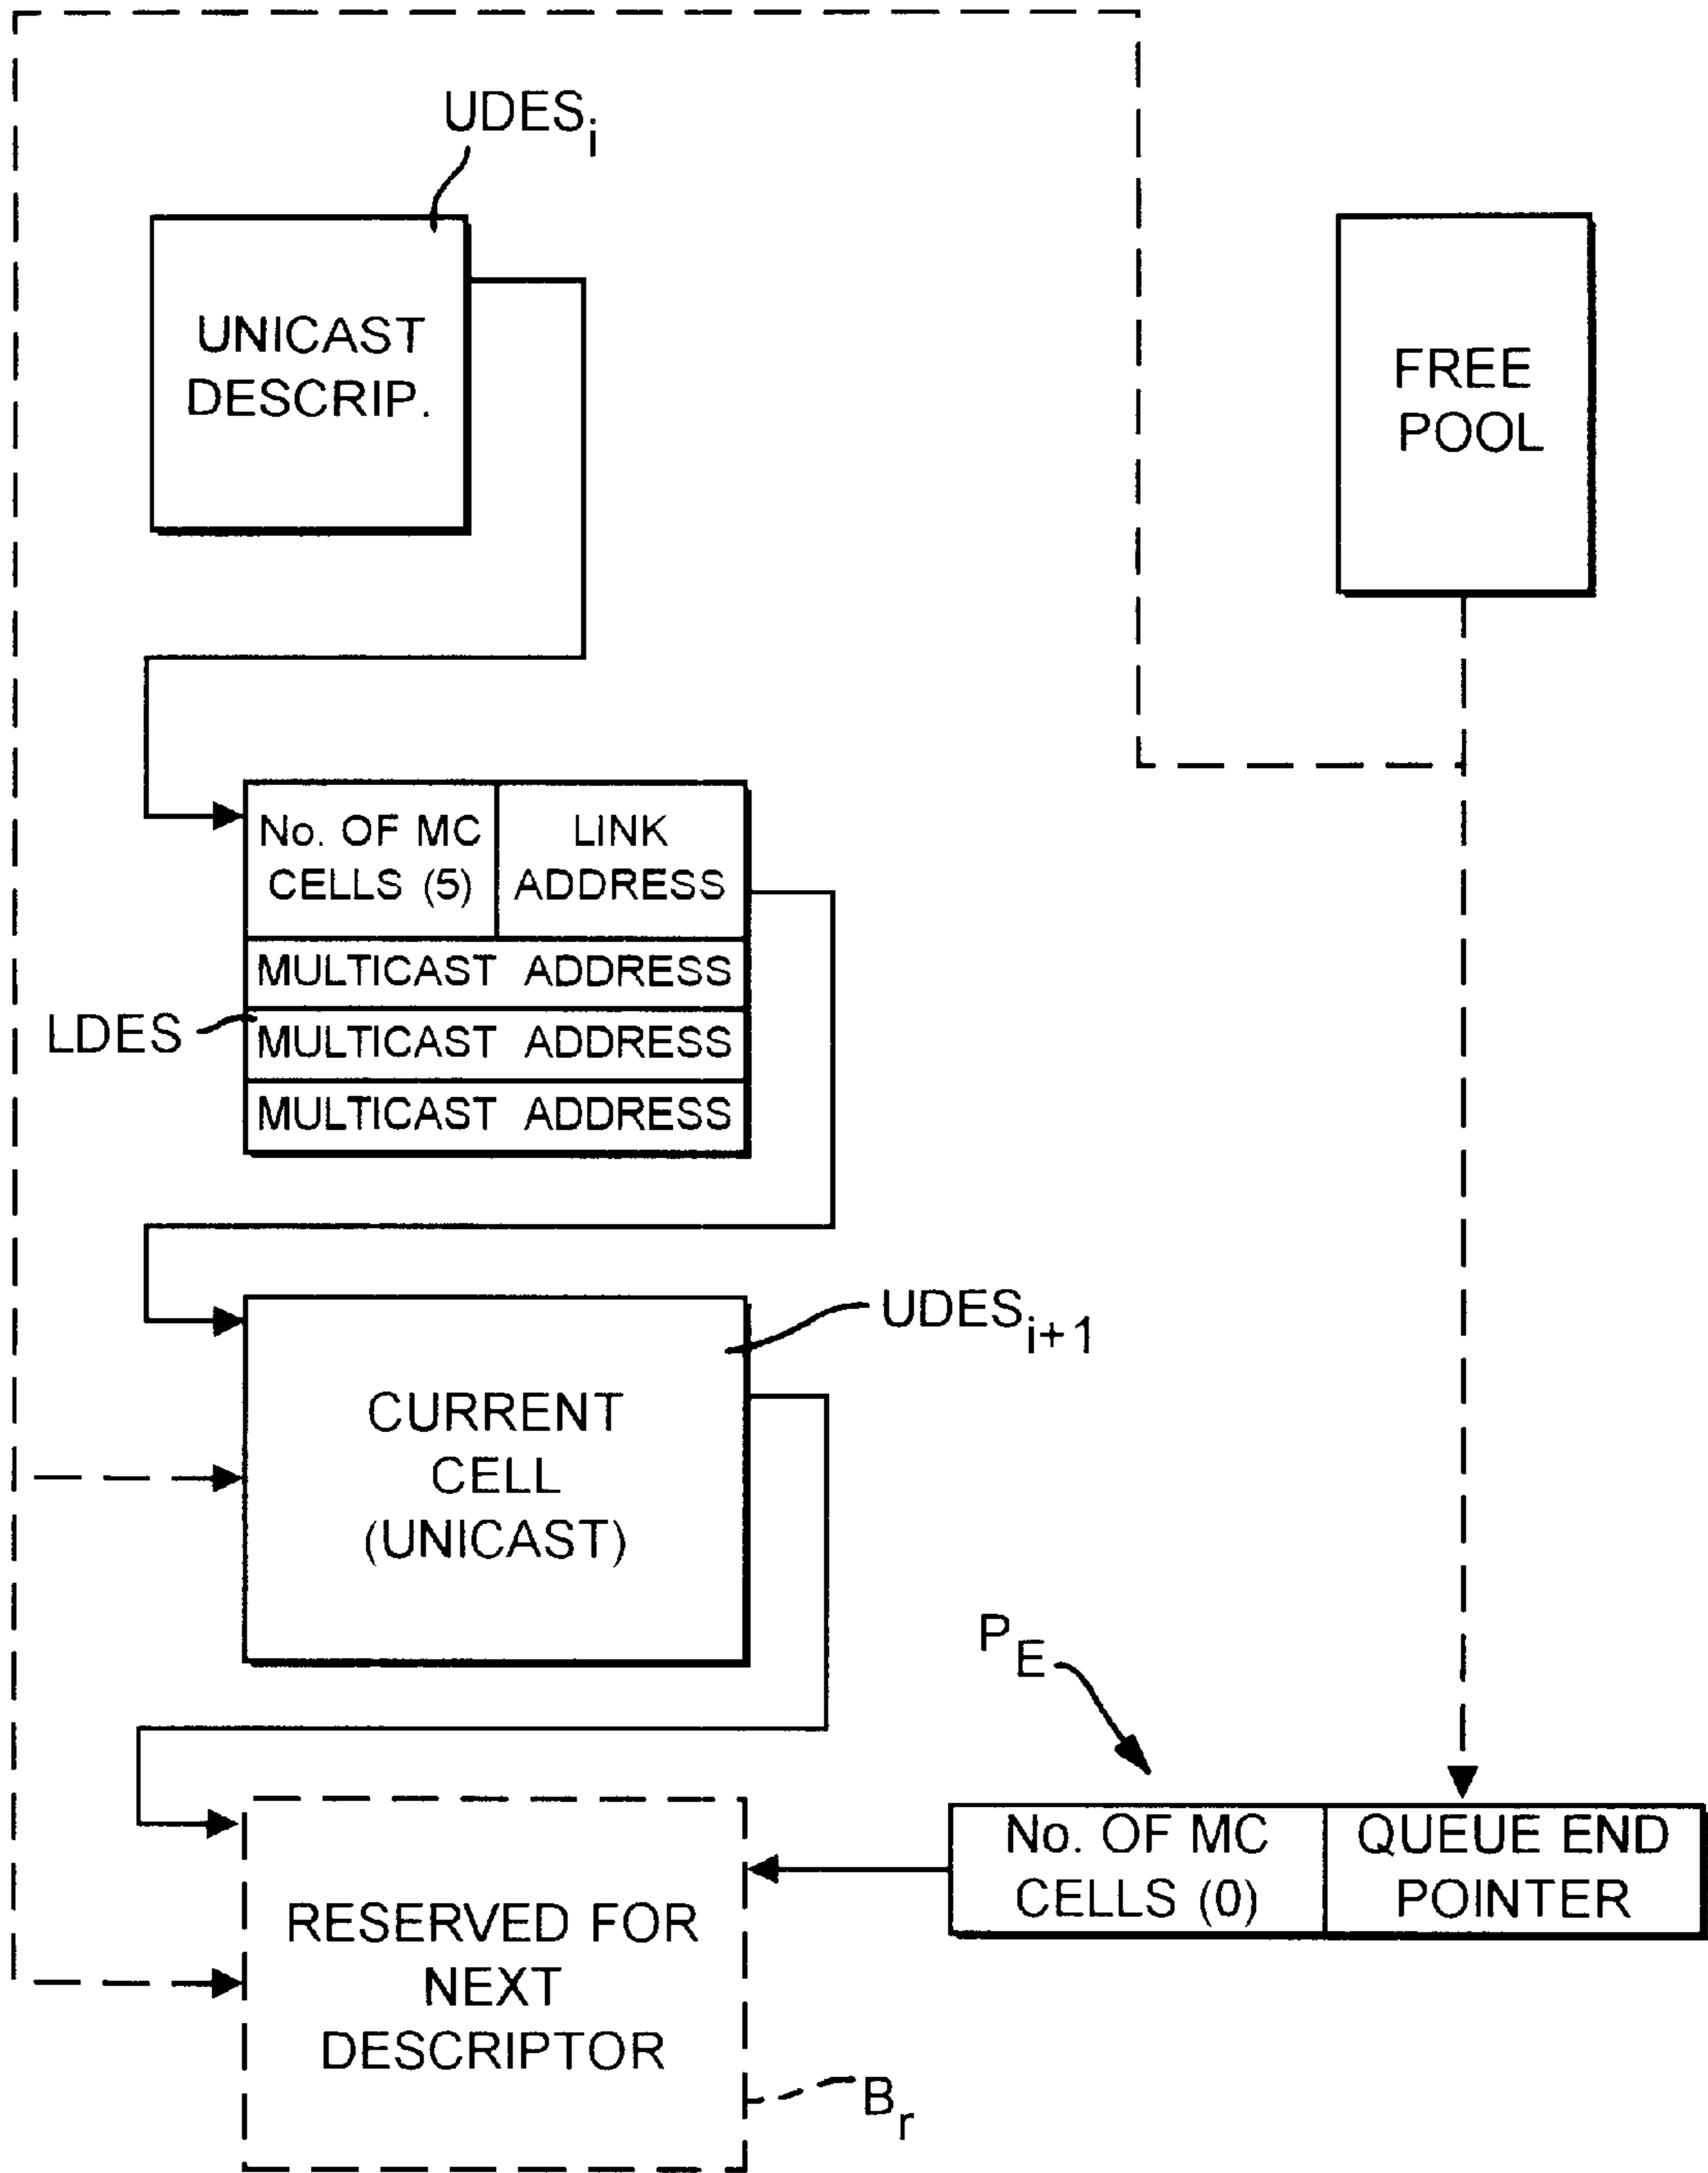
$UDES_i$

UNICAST DESCRIP.

FREE POOL

No. OF MC CELLS (5)

LINK ADDRESS

MULTICAST ADDRESS

LDES

MULTICAST ADDRESS

MULTICAST ADDRESS

$UDES_{i+1}$

CURRENT CELL (UNICAST)

$P_E$

No. OF MC CELLS (0)

QUEUE END POINTER

RESERVED FOR NEXT DESCRIPTOR

$B_r$